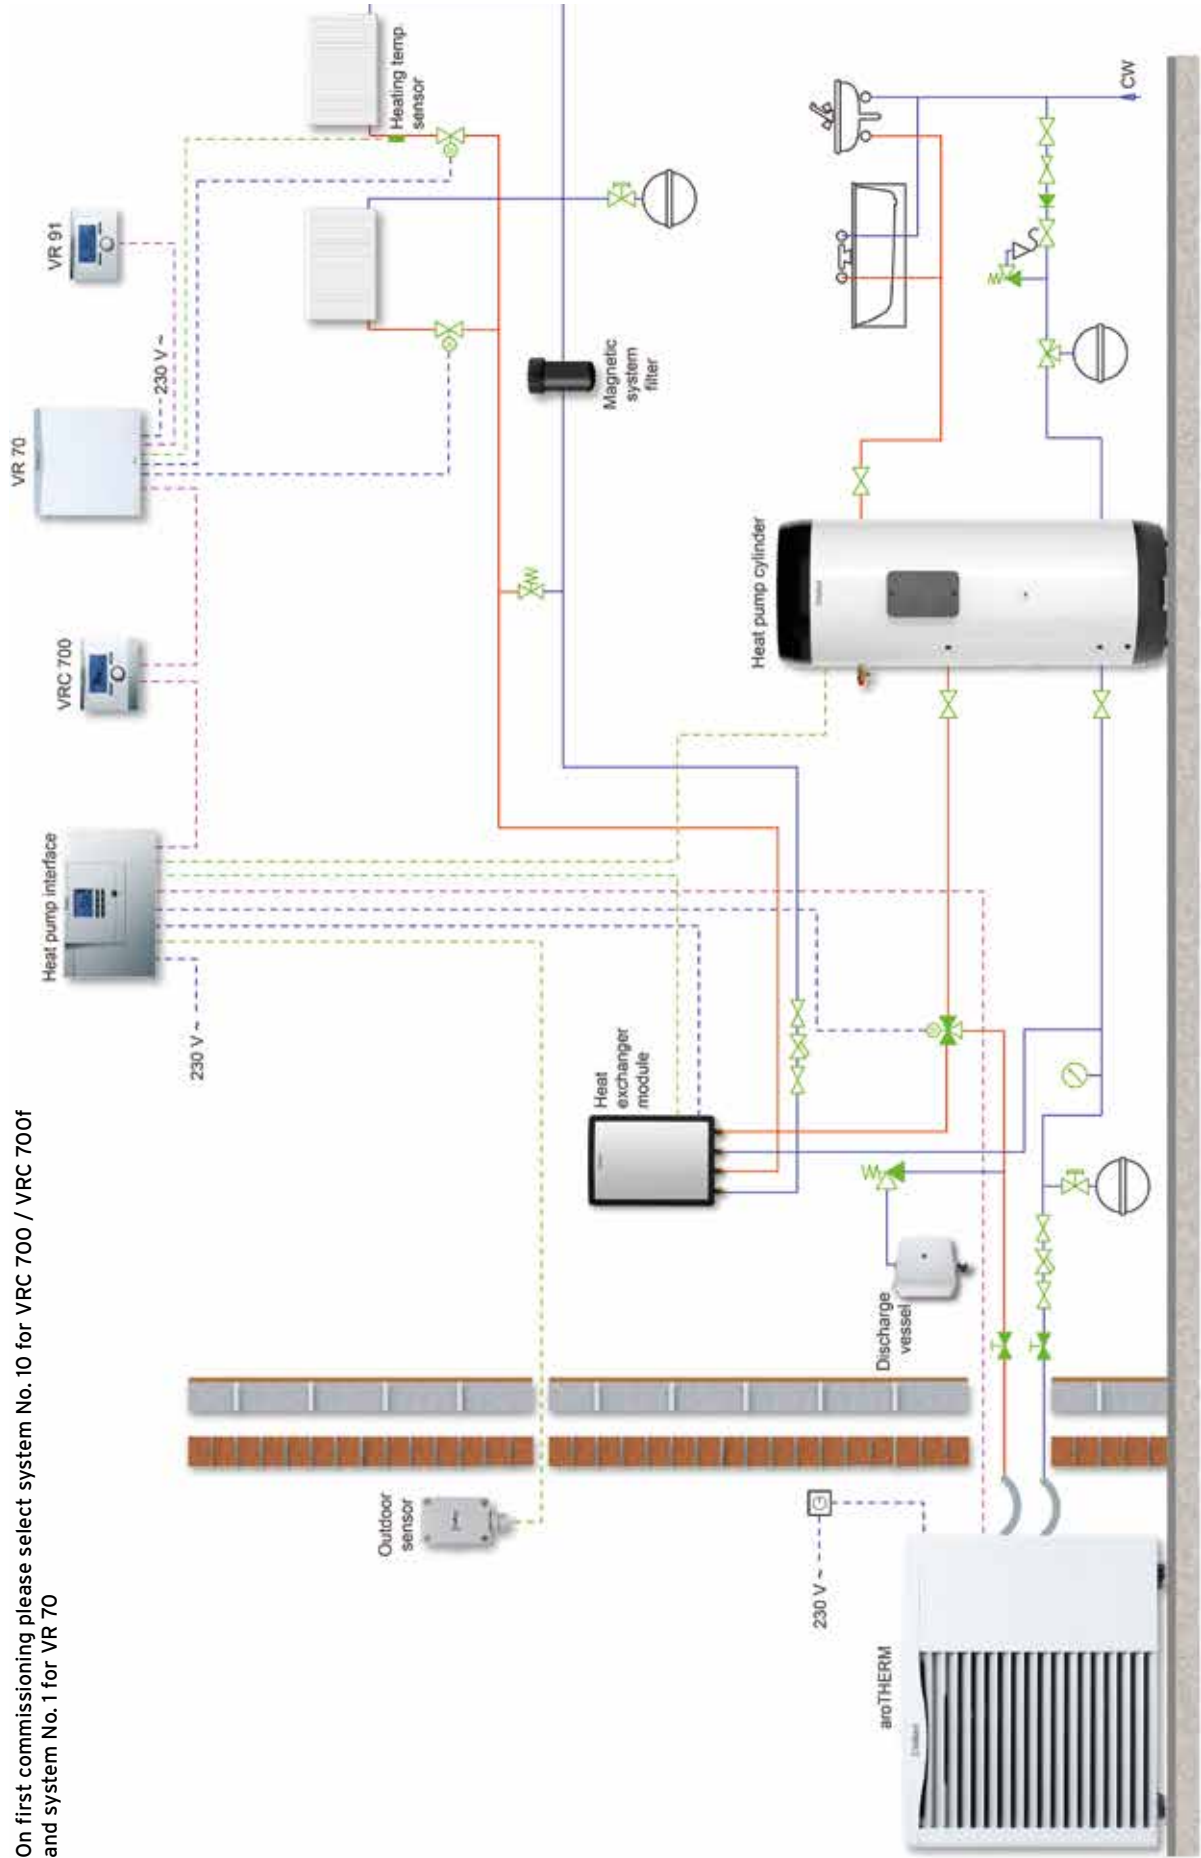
On first commissioning please select system No. 10 for VRC 700 / VRC 700f and system No. 1 for VR 70

Heating temp. sensor

VR 91

230 V ~

VR 70

VRC 700

Magnetic system filter

CW

Heat pump cylinder

Heat pump interface

230 V ~

Heat exchanger module

Discharge vessel

Outdoor sensor

230 V ~

aroTHERM